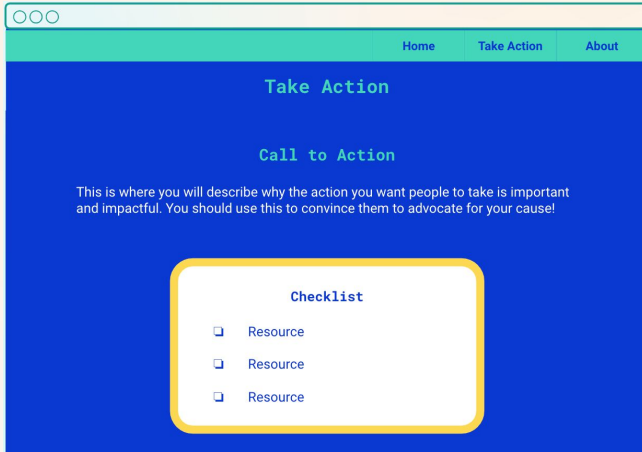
Home Take Action About

Take Action

Call to Action

This is where you will describe why the action you want people to take is important and impactful. You should use this to convince them to advocate for your cause!

Checklist

❏ Resource

❏ Resource

❏ Resource